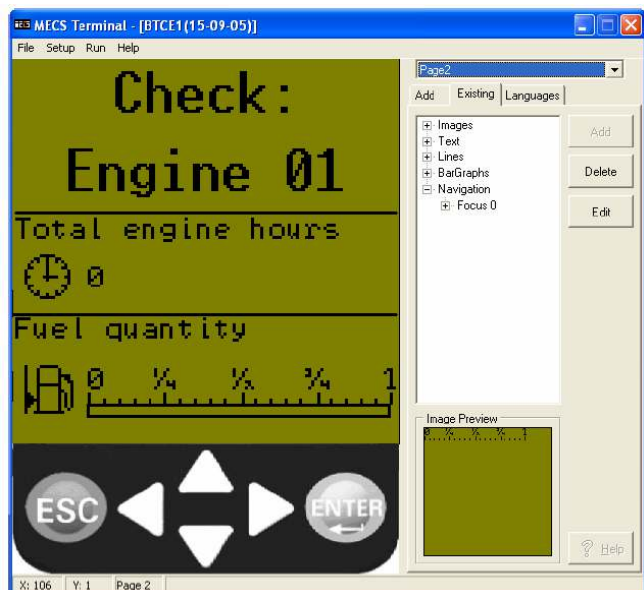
MECS Terminal - [BTCE1(15-09-05)]

File Setup Run Help

Check:

Engine 01

Total engine hours

0

Fuel quantity

0 ¼ ½ ¾ 1

ESC

ENTER

Page2

Add Existing Languages

Images
Text
Lines
BarGraphs
Navigation
Focus 0

Add

Delete

Edit

Image Preview

0 ¼ ½ ¾ 1

Help

X: 106 Y: 1 Page 2